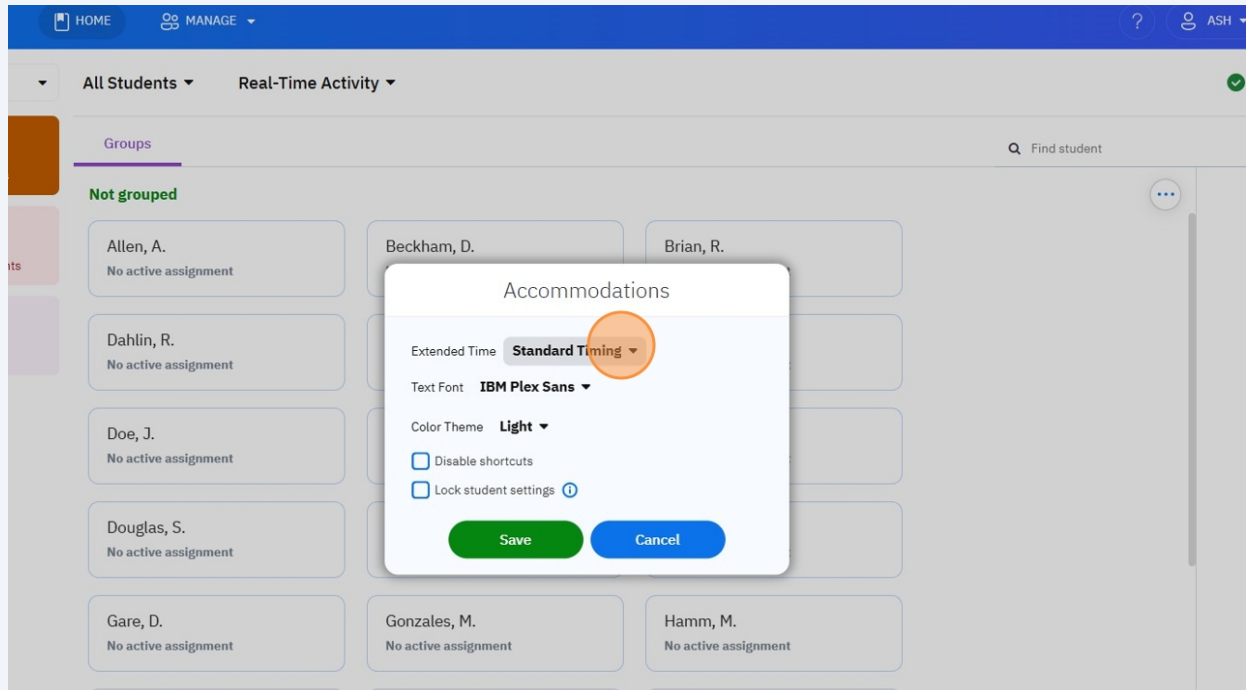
HOME MANAGE ? ASH

All Students ▾ Real-Time Activity ▾

Groups

Find student

Not grouped

nts

Allen, A.
No active assignment

Beckham, D.

Brian, R.

Dahlin, R.
No active assignment

Doe, J.
No active assignment

Douglas, S.
No active assignment

Gare, D.
No active assignment

Gonzales, M.
No active assignment

Hamm, M.
No active assignment

Accommodations

Extended Time Standard Timing ▾

Text Font IBM Plex Sans ▾

Color Theme Light ▾

Disable shortcuts

Lock student settings

Save Cancel